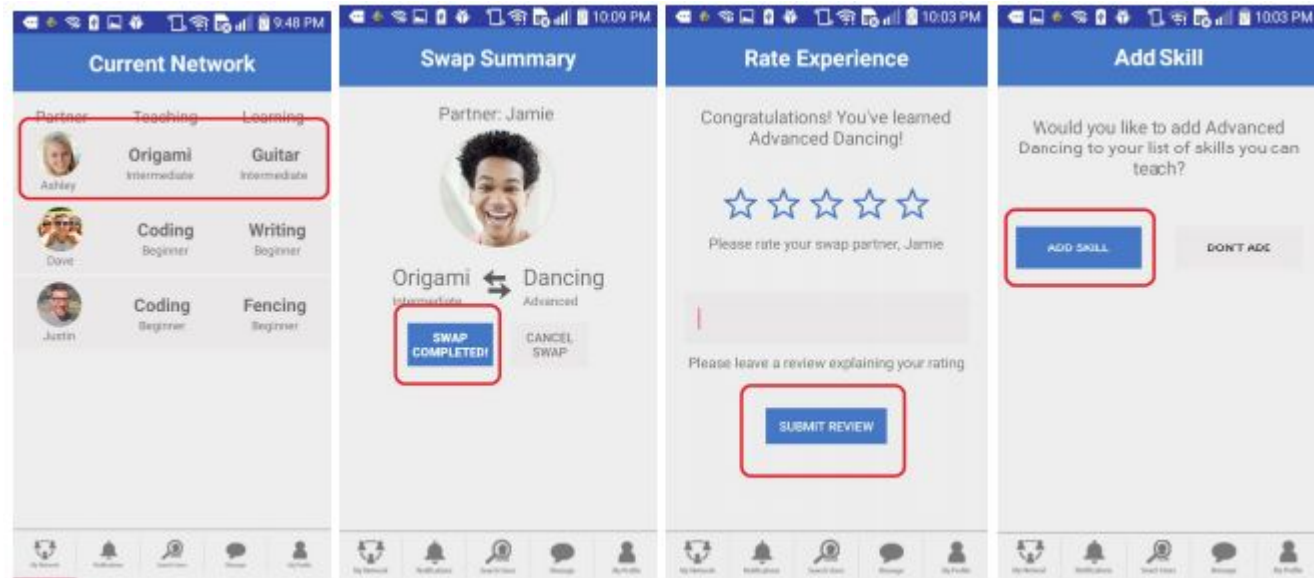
9:48 PM

Current Network

| Partner | Teaching | Learning |
|---|---|---|
| Ashley | Origami Intermediate | Guitar Intermediate |
| Dave | Coding Beginner | Writing Beginner |
| Justin | Coding Beginner | Fencing Beginner |

10:09 PM

Swap Summary

Partner: Jamie

Origami Intermediate ⇆ Dancing Advanced

SWAP COMPLETED!

CANCEL SWAP

10:03 PM

Rate Experience

Congratulations! You've learned Advanced Dancing!

Please rate your swap partner, Jamie

Please leave a review explaining your rating

SUBMIT REVIEW

10:03 PM

Add Skill

Would you like to add Advanced Dancing to your list of skills you can teach?

ADD SKILL

DON'T ADD